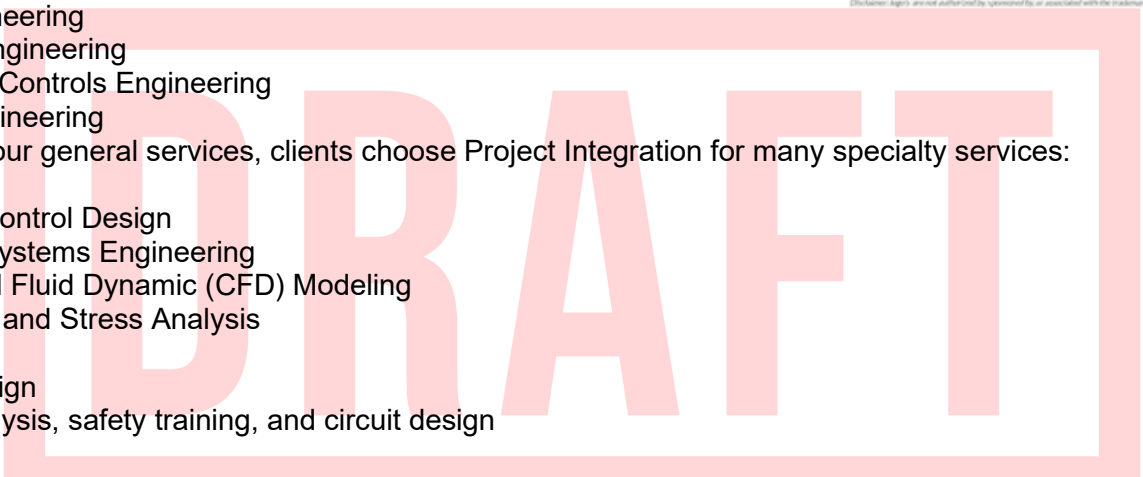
Disclaimer: logo's are not authorized by, sponsored by, or associated with the tradema

neering
ngineering
Controls Engineering
ineering
our general services, clients choose Project Integration for many specialty services:

ontrol Design
ystems Engineering
Fluid Dynamic (CFD) Modeling
and Stress Analysis

ign
ysis, safety training, and circuit design

DRAFT